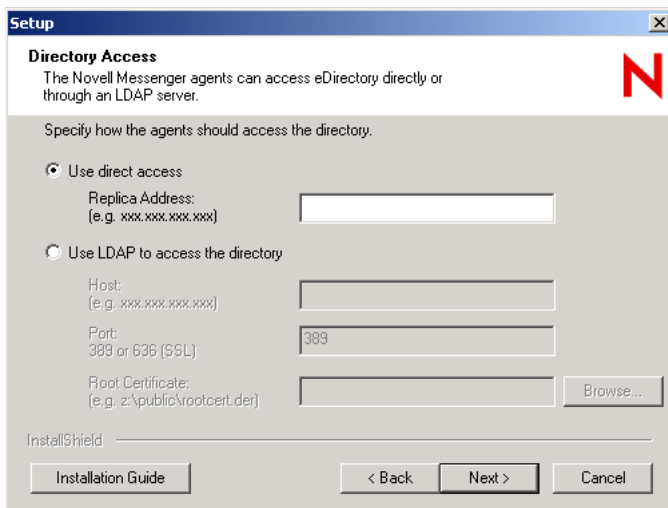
Setup

Directory Access
The Novell Messenger agents can access eDirectory directly or through an LDAP server.

N

Specify how the agents should access the directory.

Use direct access

Replica Address:
(e.g. xxx.xxx.xxx.xxx)

Use LDAP to access the directory

Host:
(e.g. xxx.xxx.xxx.xxx)

Port:
389 or 636 (SSL)

389

Root Certificate:
(e.g. z:\public\rootcert.der)

Browse...

InstallShield

Installation Guide

< Back

Next >

Cancel